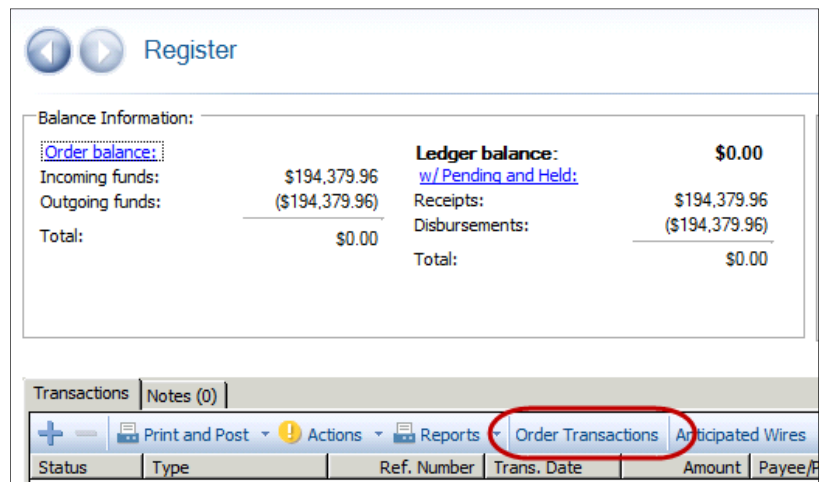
Register

Balance Information:

Order balance:
Incoming funds: $194,379.96
Outgoing funds: ($194,379.96)
Total: $0.00

Ledger balance: $0.00
w/ Pending and Held:
Receipts: $194,379.96
Disbursements: ($194,379.96)
Total: $0.00

Transactions | Notes (0)

Print and Post | Actions | Reports | Order Transactions | Anticipated Wires

| Status | Type | Ref. Number | Trans. Date | Amount | Payee/P |
|---|---|---|---|---|---|